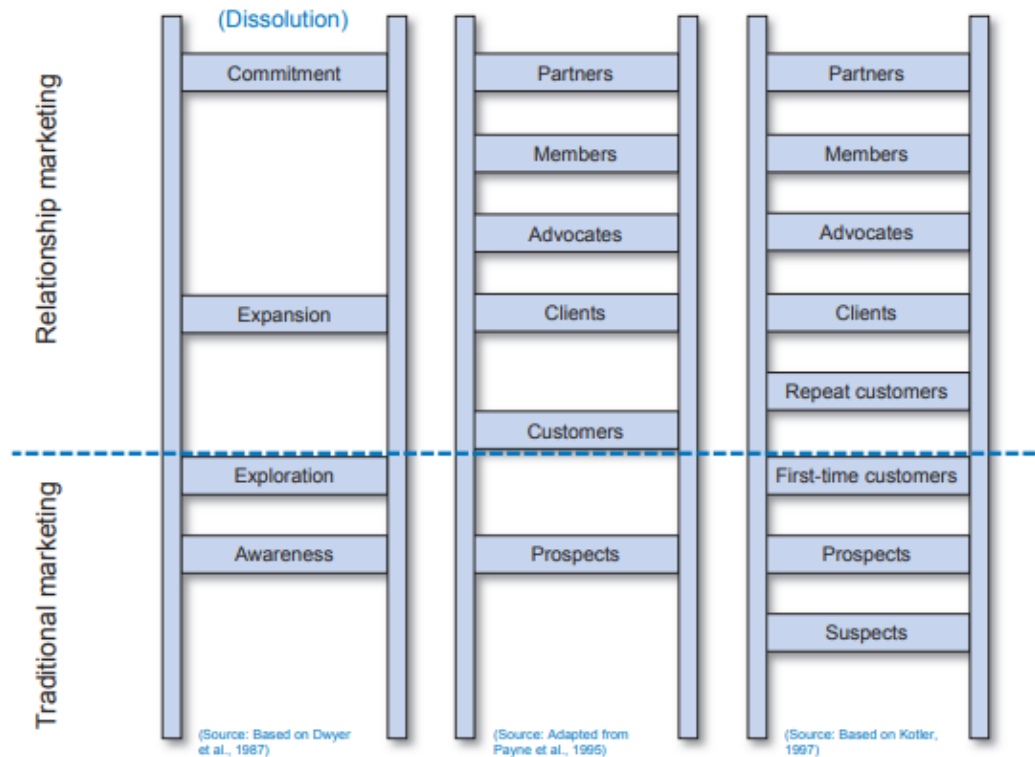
Relationship marketing

Traditional marketing

(Dissolution)
Commitment
Expansion
Exploration
Awareness
(Source: Based on Dwyer et al., 1987)

Partners
Members
Advocates
Clients
Customers
Prospects
(Source: Adapted from Payne et al., 1995)

Partners
Members
Advocates
Clients
Repeat customers
First-time customers
Prospects
Suspects
(Source: Based on Kotler, 1997)